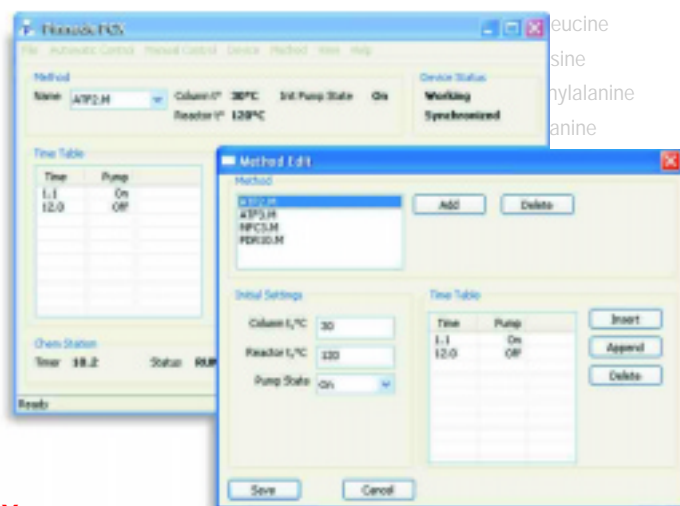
Pinnacle PCX

File Automatic Control Manual Control Device Method View Help

Method
Name ATP2.M
Column t° 30°C
Reactor t° 120°C
Int Pump State On

Device Status
Working
Synchronized

Time Table

| Time | Pump |
|---|---|
| 1.1 | On |
| 12.0 | Off |

Chem Station
Timer 10.2
Status RU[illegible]

Ready

eucine
sine
nylalanine
anine

Method Edit

Method
ATP2.M
ATP3.M
NPC3.M
PDR10.M

Add
Delete

Initial Settings
Column t,°C 30
Reactor t,°C 120
Pump State On

Time Table

| Time | Pump |
|---|---|
| 1.1 | On |
| 12.0 | Off |

Insert
Append
Delete

Save
Cancel